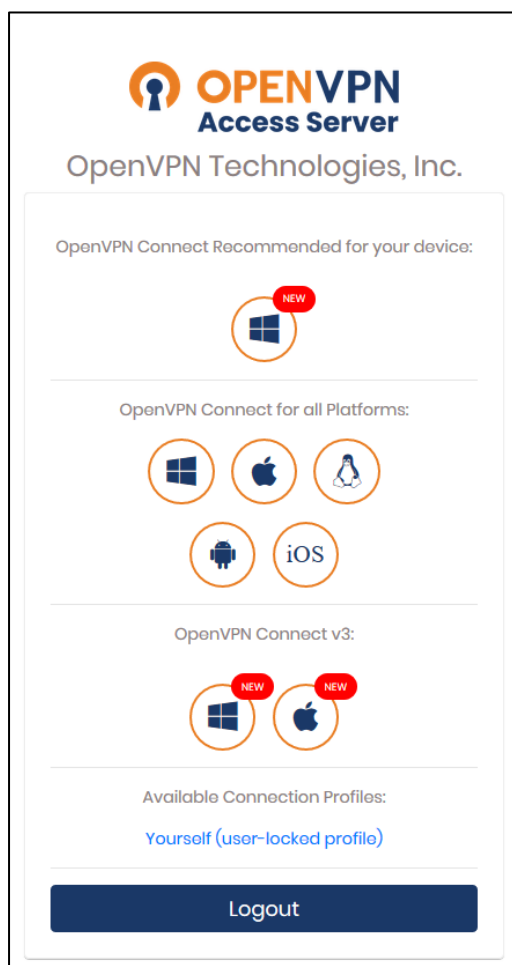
OPENVPN
Access Server
OpenVPN Technologies, Inc.

OpenVPN Connect Recommended for your device:

NEW

OpenVPN Connect for all Platforms:

iOS

OpenVPN Connect v3:

NEW

NEW

Available Connection Profiles:

Yourself (user-locked profile)

Logout